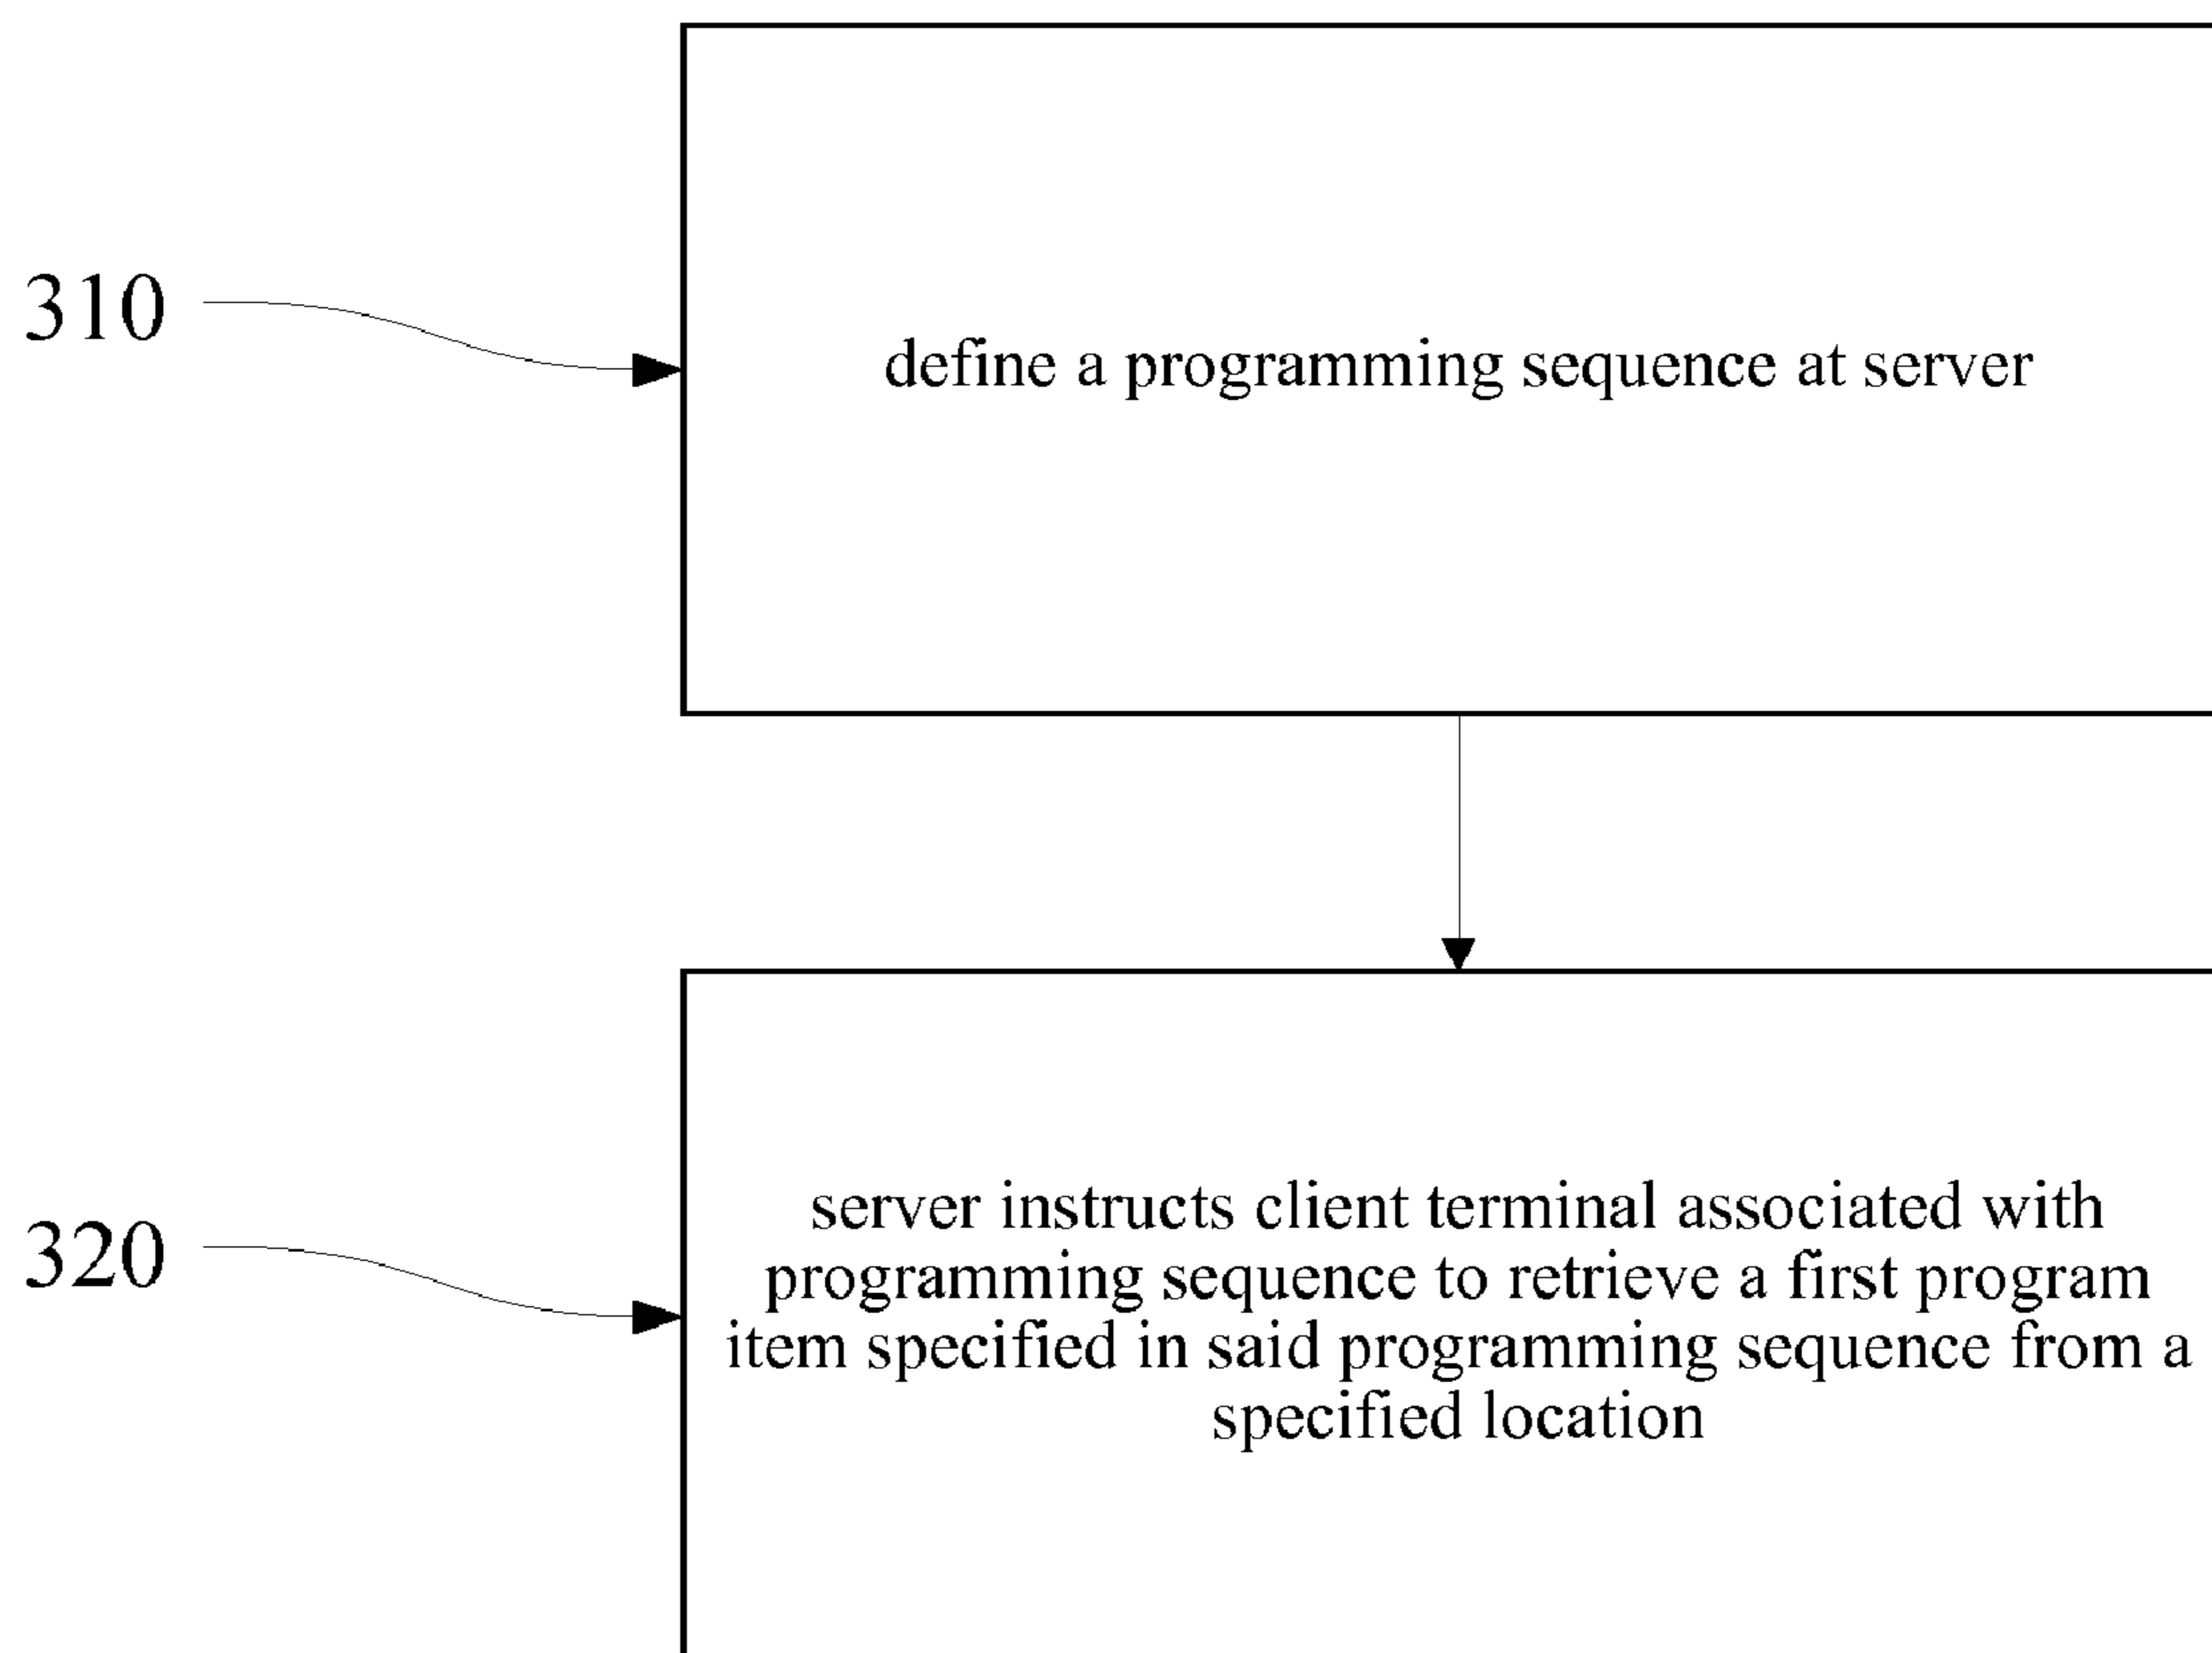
310

define a programming sequence at server

320

server instructs client terminal associated with programming sequence to retrieve a first program item specified in said programming sequence from a specified location